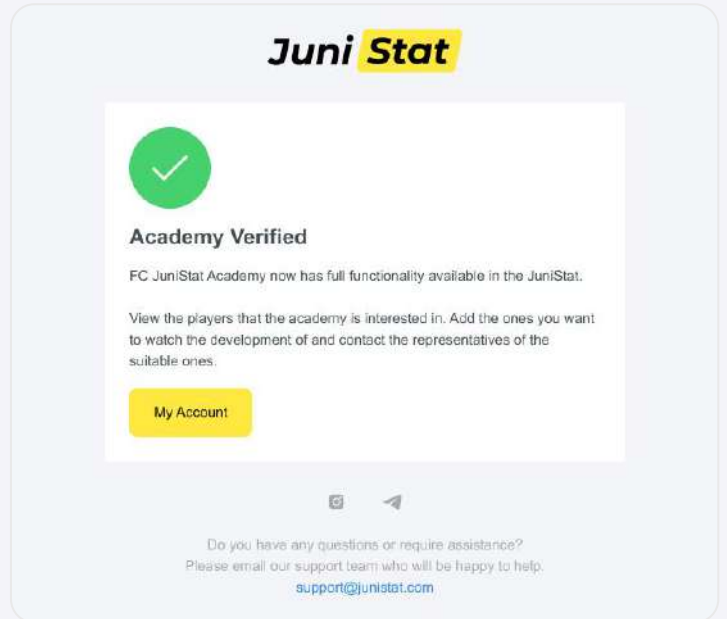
Juni Stat

Academy Verified

FC JuniStat Academy now has full functionality available in the JuniStat.

View the players that the academy is interested in. Add the ones you want to watch the development of and contact the representatives of the suitable ones.

My Account

Do you have any questions or require assistance?
Please email our support team who will be happy to help.
support@junistat.com